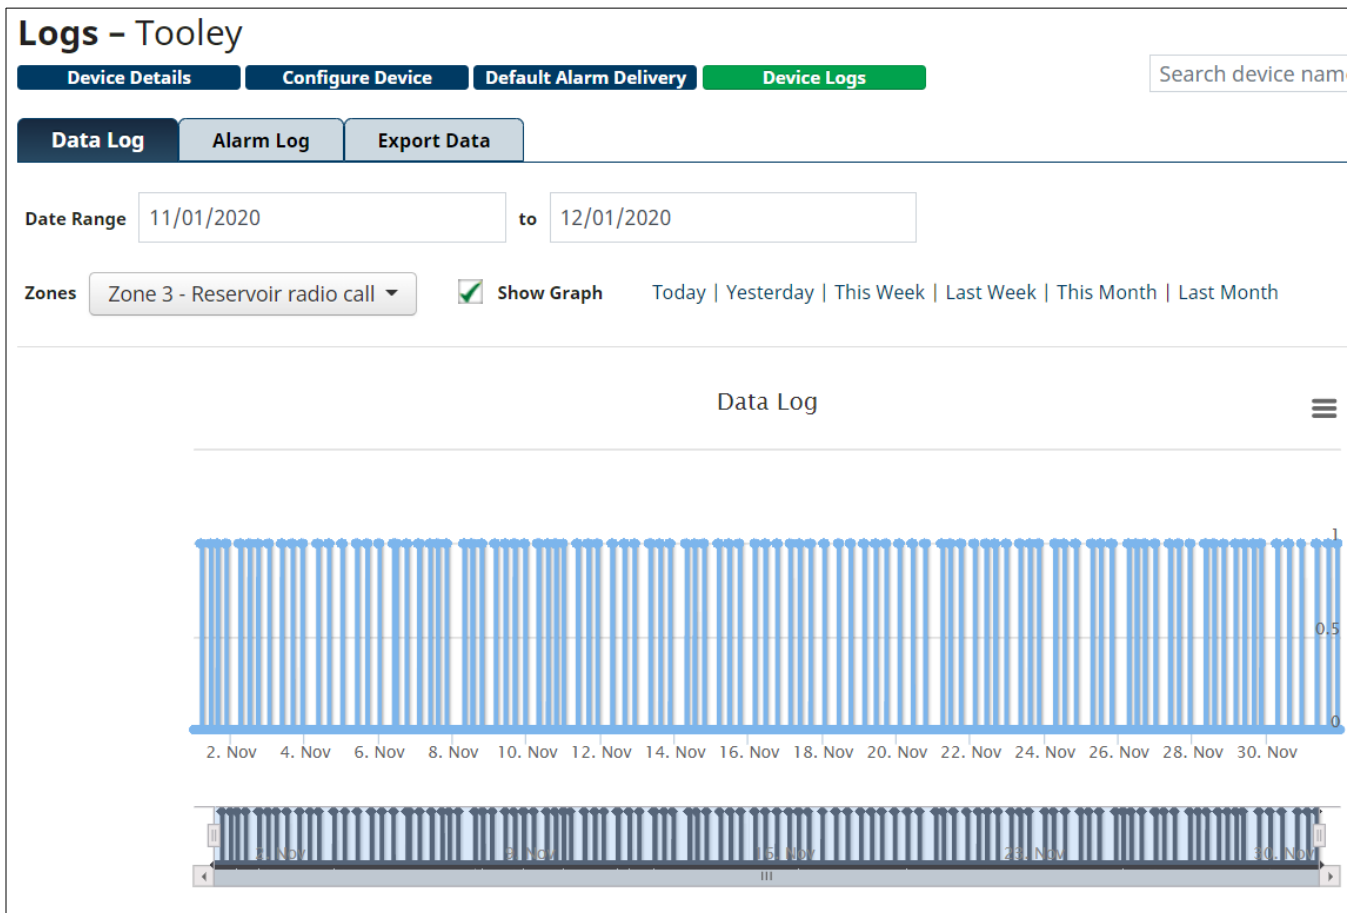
Logs – Tooley

Device Details | Configure Device | Default Alarm Delivery | Device Logs

Search device nam

Data Log | Alarm Log | Export Data

Date Range 11/01/2020 to 12/01/2020

Zones Zone 3 - Reservoir radio call

Show Graph

Today | Yesterday | This Week | Last Week | This Month | Last Month

Data Log

1

0.5

0

2. Nov 4. Nov 6. Nov 8. Nov 10. Nov 12. Nov 14. Nov 16. Nov 18. Nov 20. Nov 22. Nov 24. Nov 26. Nov 28. Nov 30. Nov

2. Nov 9. Nov 16. Nov 23. Nov 30. Nov